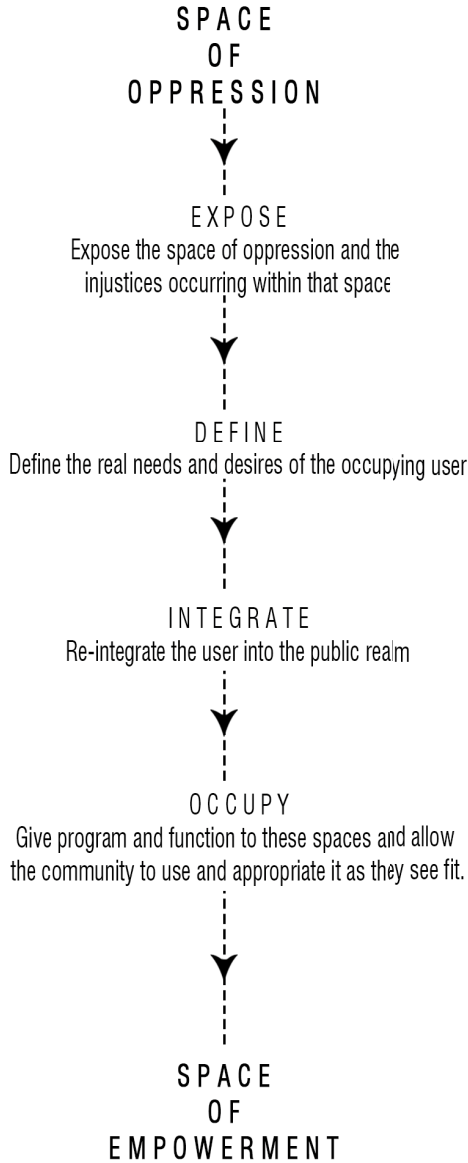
SPACE
OF
OPPRESSION

EXPOSE
Expose the space of oppression and the injustices occurring within that space

DEFINE
Define the real needs and desires of the occupying user

INTEGRATE
Re-integrate the user into the public realm

OCCUPY
Give program and function to these spaces and allow the community to use and appropriate it as they see fit.

SPACE
OF
EMPOWERMENT